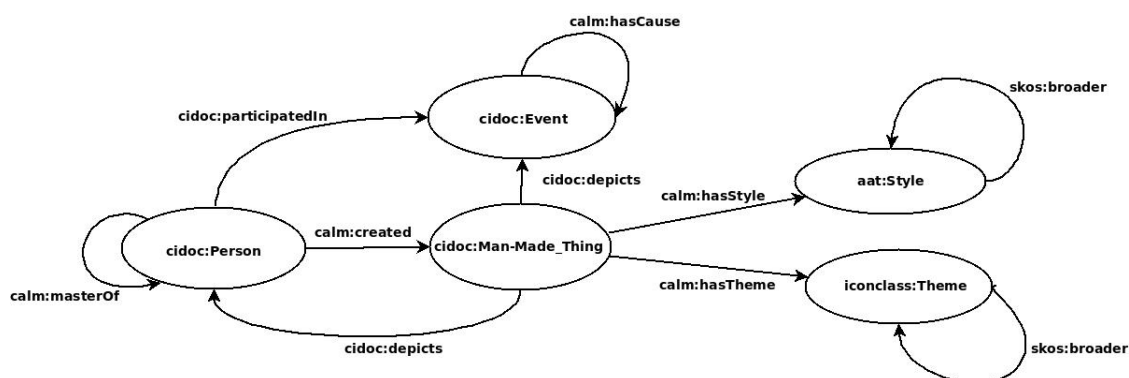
calm:hasCause

cidoc:participatedIn

cidoc:Event

skos:broader

cidoc:depicts

aat:Style

calm:hasStyle

calm:created

cidoc:Person

cidoc:Man-Made_Thing

calm:hasTheme

iconclass:Theme

calm:masterOf

cidoc:depicts

skos:broader